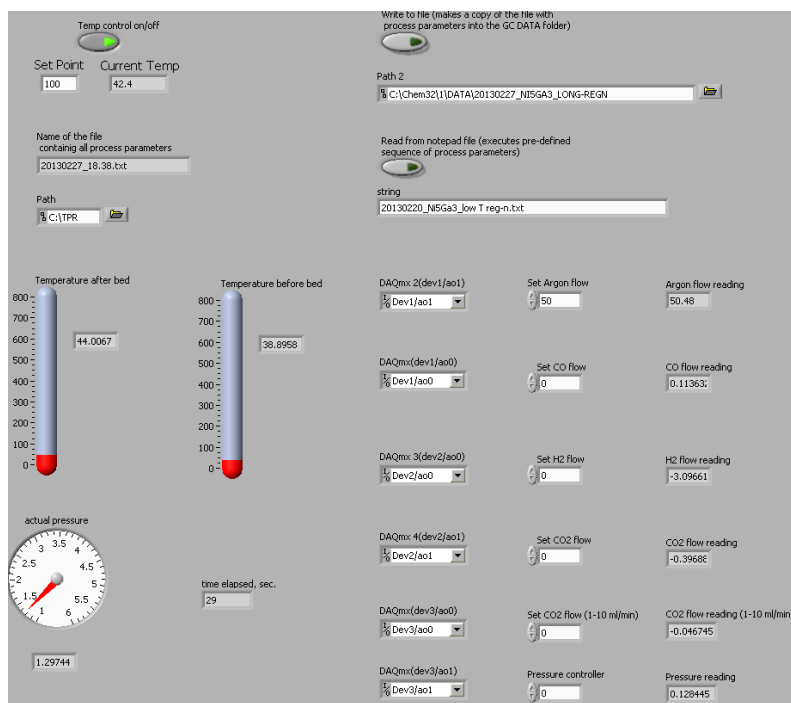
Temp control on/off

Set Point 100

Current Temp 42.4

Name of the file containig all process parameters

20130227_18.38.txt

Path

C:\TPR

Write to file (makes a copy of the file with process parameters into the GC DATA folder)

Path 2

C:\Chem32\1\DATA\20130227_Ni5Ga3_LONG-REGN

Read from notepad file (executes pre-defined sequence of process parameters)

string

20130220_Ni5Ga3_low T reg-n.txt

Temperature after bed

800
700
600
500
400
300
200
100
0

44.0067

Temperature before bed

800
700
600
500
400
300
200
100
0

38.8958

DAQmx 2(dev1/ao1)

Dev1/ao1

Set Argon flow

50

Argon flow reading

50.48

DAQmx(dev1/ao0)

Dev1/ao0

Set CO flow

0

CO flow reading

0.113632

DAQmx 3(dev2/ao0)

Dev2/ao0

Set H2 flow

0

H2 flow reading

-3.09661

actual pressure

1 1.5 2 2.5 3 3.5 4 4.5 5 5.5 6

1.29744

DAQmx 4(dev2/ao1)

Dev2/ao1

Set CO2 flow

0

CO2 flow reading

-0.39688

time elapsed, sec.

29

DAQmx(dev3/ao0)

Dev3/ao0

Set CO2 flow (1-10 ml/min)

0

CO2 flow reading (1-10 ml/min

-0.046745

DAQmx(dev3/ao1)

Dev3/ao1

Pressure controller

0

Pressure reading

0.128445